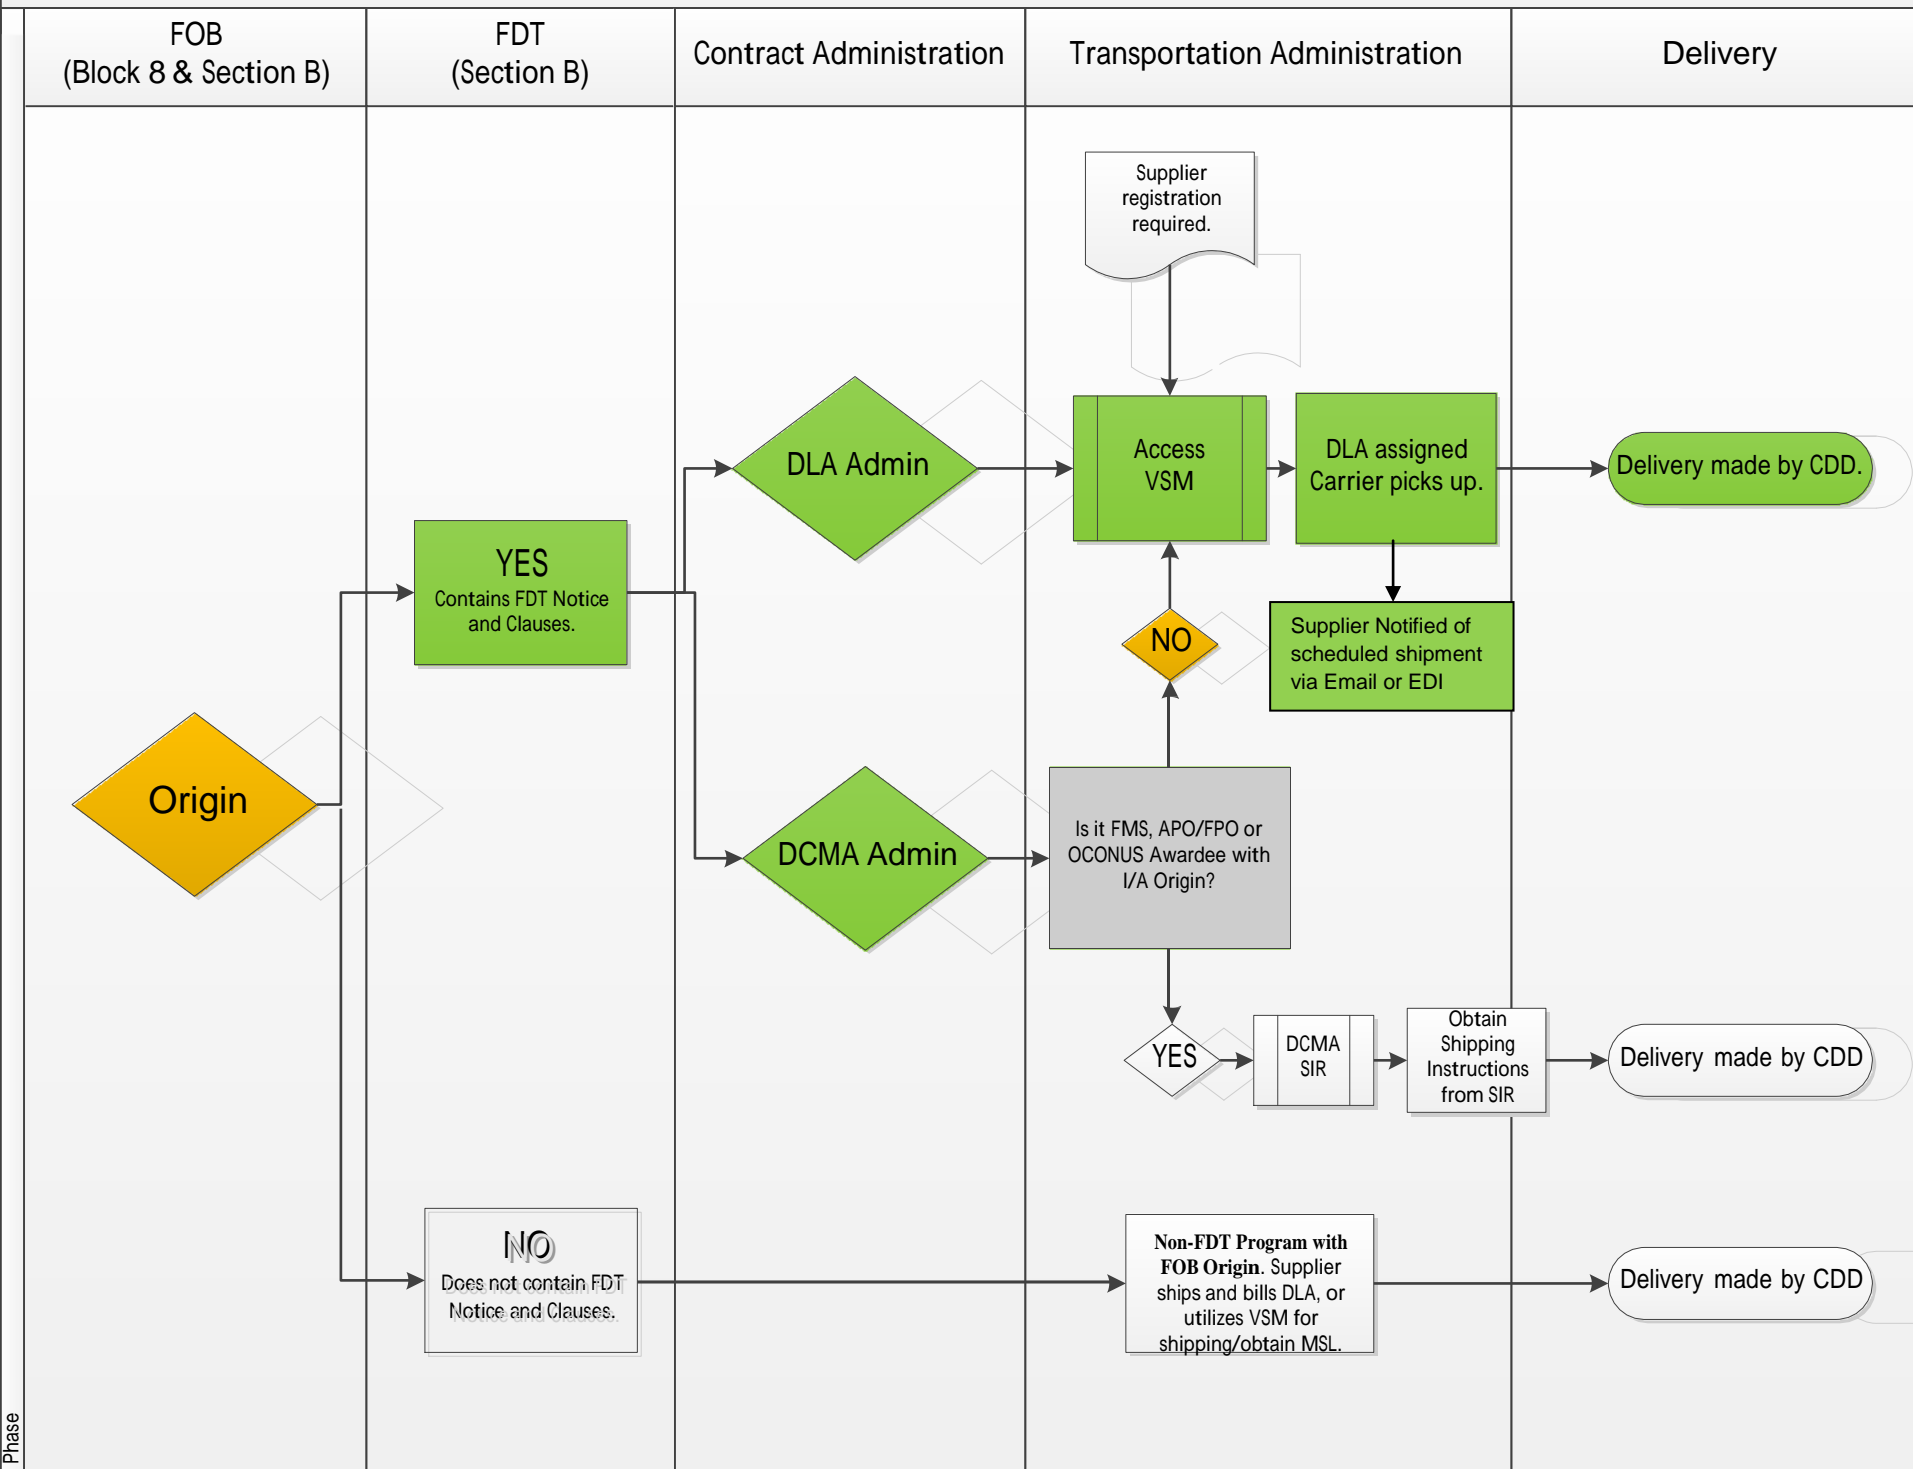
FOB (Block 8 & Section B)

FDT (Section B)

Contract Administration

Transportation Administration

Delivery

Supplier registration required.

DLA Admin

Access VSM

DLA assigned Carrier picks up.

Delivery made by CDD.

YES
Contains FDT Notice and Clauses.

NO

Supplier Notified of scheduled shipment via Email or EDI

Origin

DCMA Admin

Is it FMS, APO/FPO or OCONUS Awardee with I/A Origin?

YES

DCMA SIR

Obtain Shipping Instructions from SIR

Delivery made by CDD

NO
Does not contain FDT Notice and Clauses.

**Non-FDT Program with FOB Origin**. Supplier ships and bills DLA, or utilizes VSM for shipping/obtain MSL.

Delivery made by CDD

Phase